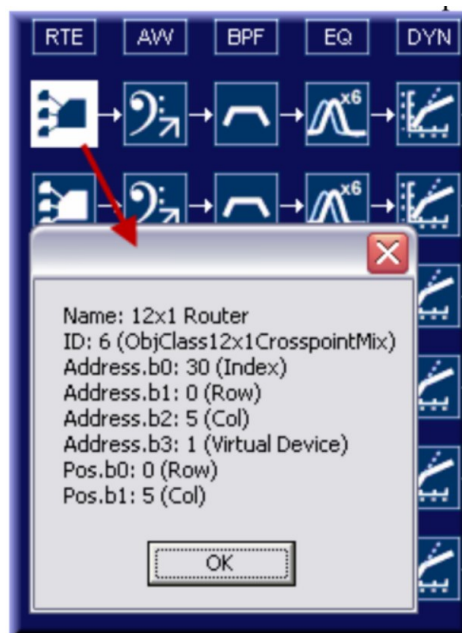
RTE
AW
BPF
EQ
DYN

x6

x6

Name: 12x1 Router
ID: 6 (ObjClass12x1CrosspointMix)
Address.b0: 30 (Index)
Address.b1: 0 (Row)
Address.b2: 5 (Col)
Address.b3: 1 (Virtual Device)
Pos.b0: 0 (Row)
Pos.b1: 5 (Col)

OK